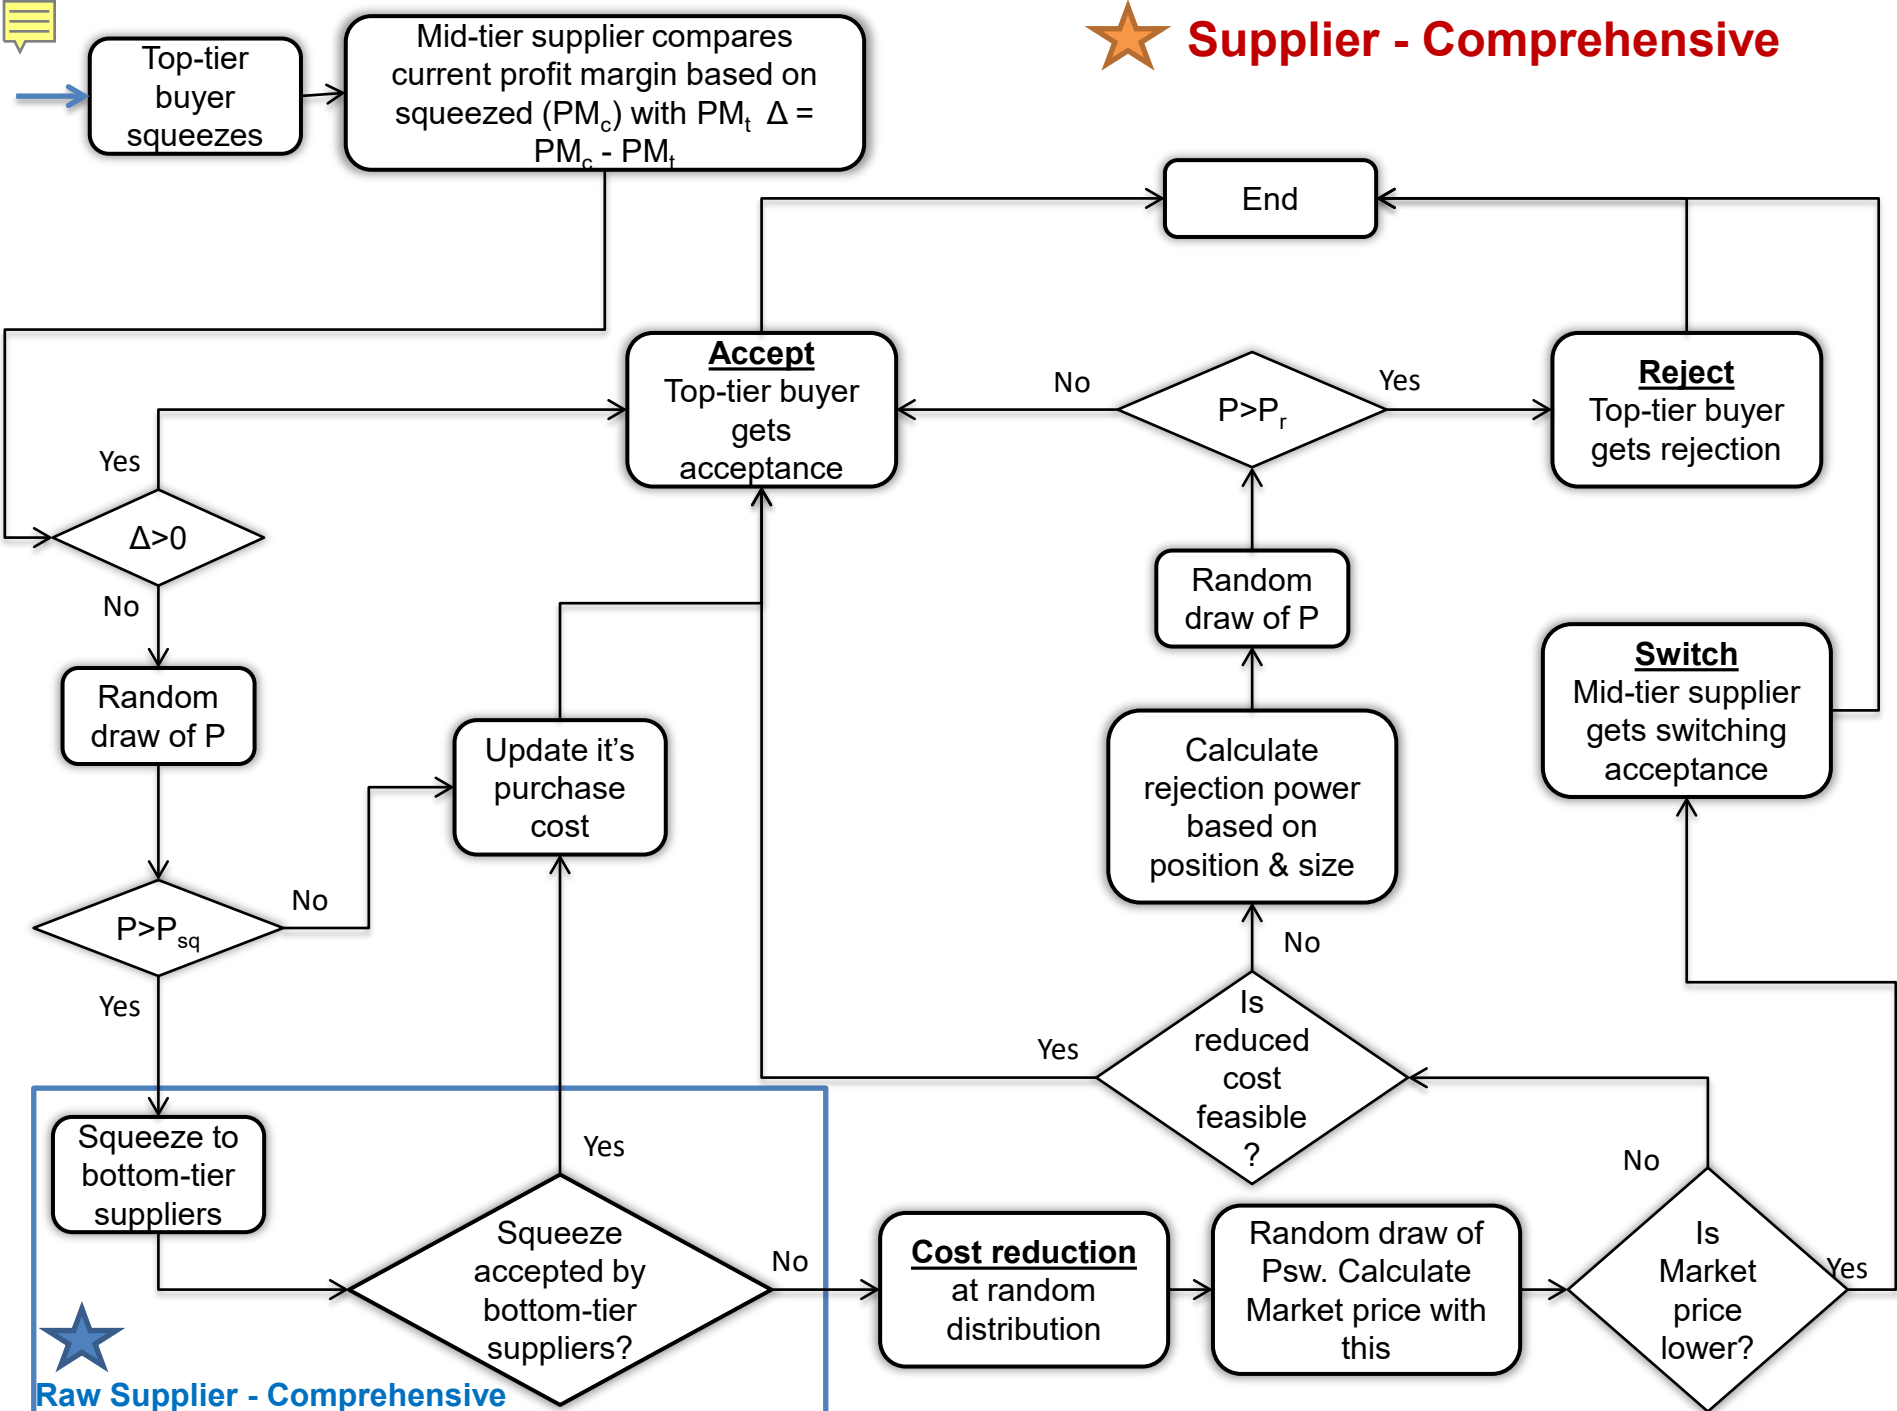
Supplier - Comprehensive

Top-tier buyer squeezes

Mid-tier supplier compares current profit margin based on squeezed ($PM_c$) with $PM_t$ $\Delta$ = $PM_c$ - $PM_t$

End

Accept
Top-tier buyer gets acceptance

No

$P>P_r$

Yes

Reject
Top-tier buyer gets rejection

Yes

$\Delta>0$

No

Random draw of P

Random draw of P

Switch
Mid-tier supplier gets switching acceptance

Update it's purchase cost

Calculate rejection power based on position & size

No

$P>P_{sq}$

Yes

No

Yes

Is reduced cost feasible ?

Squeeze to bottom-tier suppliers

Yes

No

Squeeze accepted by bottom-tier suppliers?

No

Cost reduction
at random distribution

Random draw of Psw. Calculate Market price with this

Is Market price lower?

Yes

Raw Supplier - Comprehensive